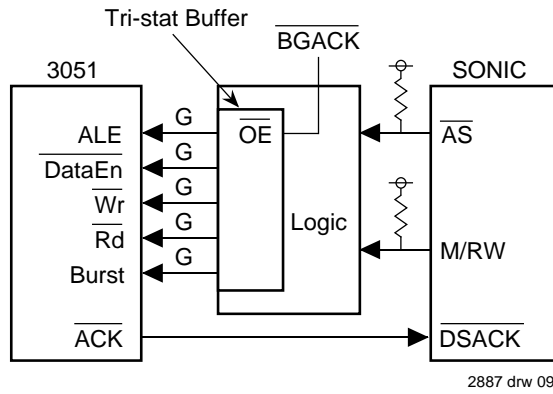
Tri-stat Buffer

$\overline{\text{BGACK}}$

3051

SONIC

ALE

$\overline{\text{DataEn}}$

$\overline{\text{Wr}}$

$\overline{\text{Rd}}$

Burst

$\overline{\text{ACK}}$

G

G

G

G

G

$\overline{\text{OE}}$

Logic

$\overline{\text{AS}}$

M/RW

$\overline{\text{DSACK}}$

2887 drw 09